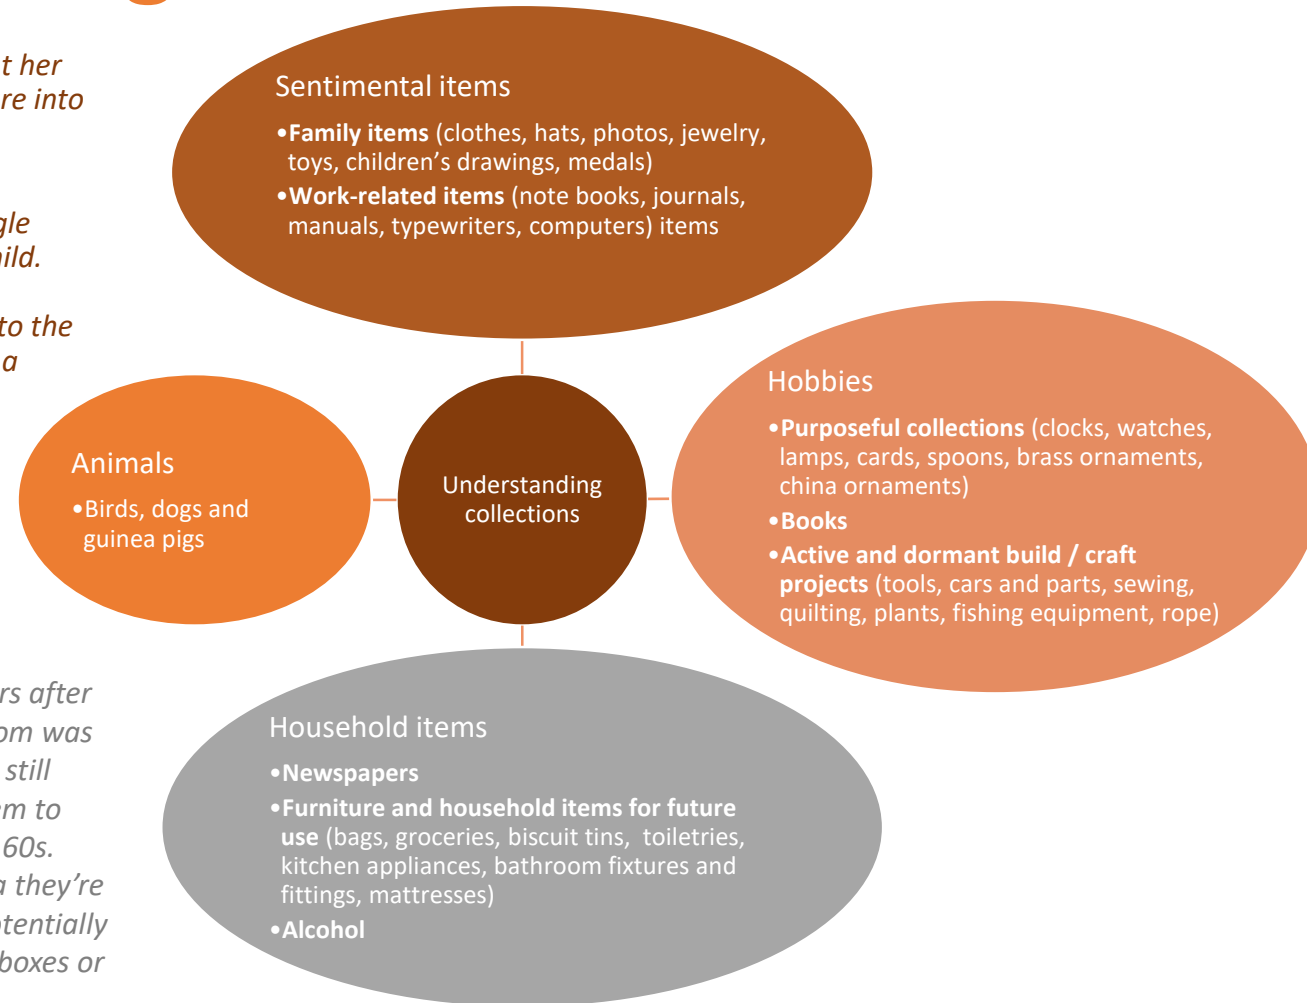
t her
re into

gle
ild.

to the
a

Sentimental items

•**Family items** (clothes, hats, photos, jewelry, toys, children's drawings, medals)
•**Work-related items** (note books, journals, manuals, typewriters, computers) items

Animals

•Birds, dogs and guinea pigs

Understanding collections

Hobbies

•**Purposeful collections** (clocks, watches, lamps, cards, spoons, brass ornaments, china ornaments)
•**Books**
•**Active and dormant build / craft projects** (tools, cars and parts, sewing, quilting, plants, fishing equipment, rope)

rs after
om was
still
em to
60s.
a they're
tentially
boxes or

Household items

•**Newspapers**
•**Furniture and household items for future use** (bags, groceries, biscuit tins, toiletries, kitchen appliances, bathroom fixtures and fittings, mattresses)
•**Alcohol**